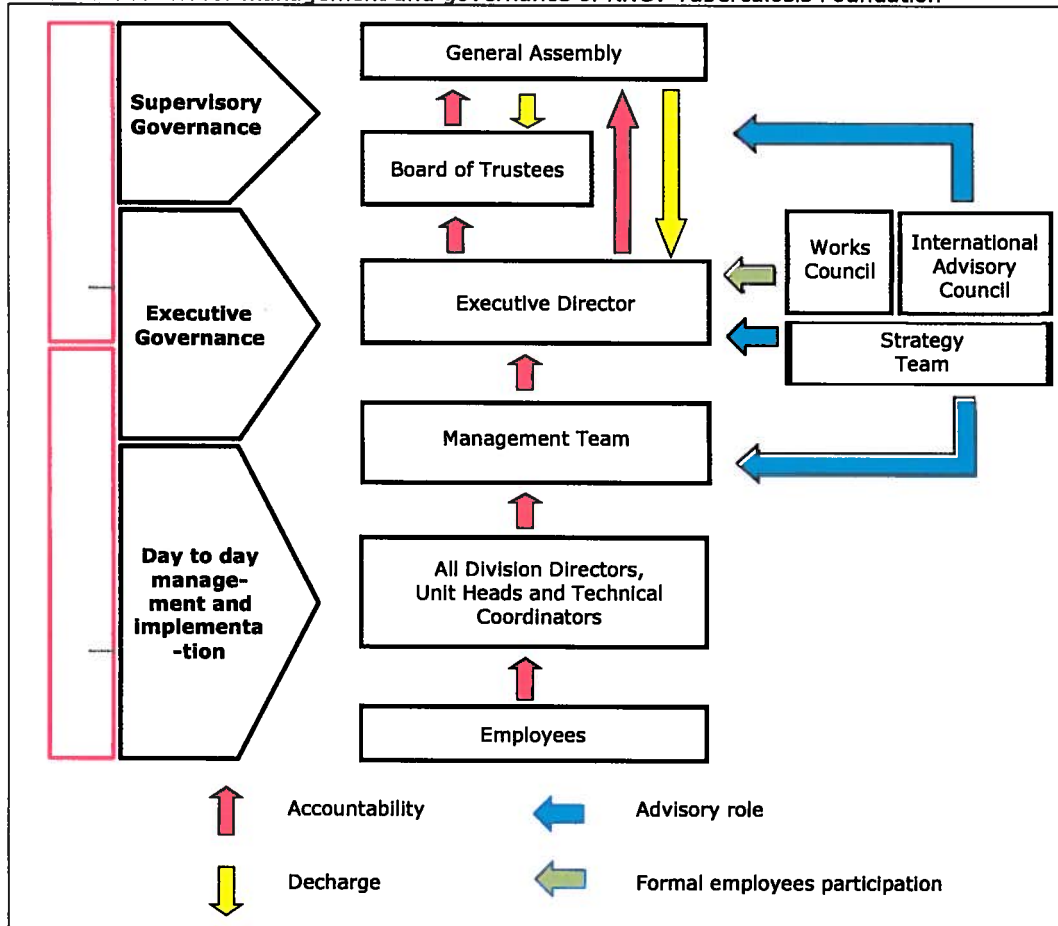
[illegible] management and governance of KNCV Tuberculosis Foundation

Supervisory Governance

Executive Governance

Day to day management and implementation

General Assembly

Board of Trustees

Executive Director

Management Team

All Division Directors, Unit Heads and Technical Coordinators

Employees

Works Council

International Advisory Council

Strategy Team

Accountability

Advisory role

Decharge

Formal employees participation